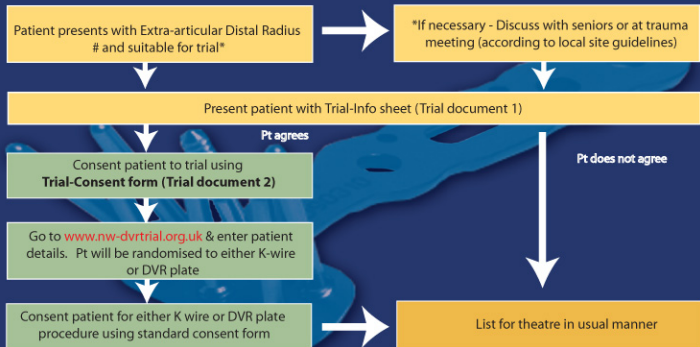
Patient presents with Extra-articular Distal Radius # and suitable for trial*

*If necessary - Discuss with seniors or at trauma meeting (according to local site guidelines)

Present patient with Trial-Info sheet (Trial document 1)

Pt agrees

Pt does not agree

Consent patient to trial using **Trial-Consent form (Trial document 2)**

Go to www.nw-dvrtrial.org.uk & enter patient details. Pt will be randomised to either K-wire or DVR plate

Consent patient for either K wire or DVR plate procedure using standard consent form

List for theatre in usual manner